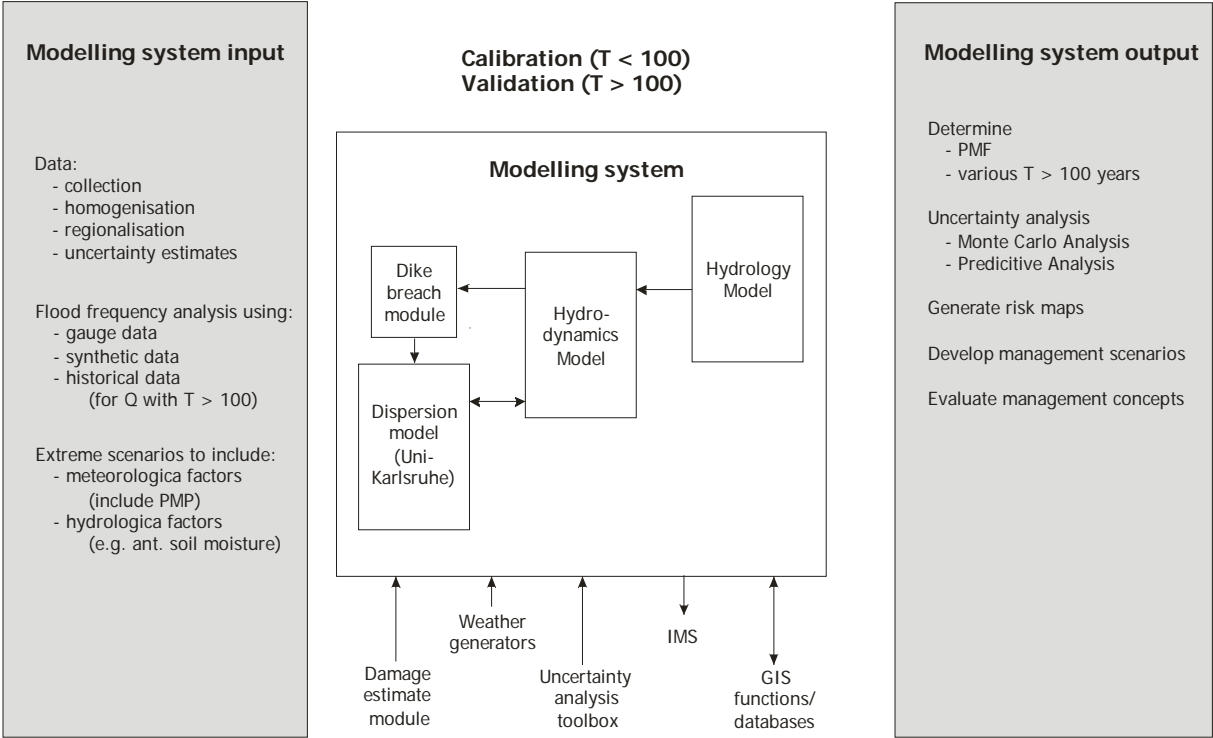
Modelling system input

Data:
- collection
- homogenisation
- regionalisation
- uncertainty estimates

Flood frequency analysis using:
- gauge data
- synthetic data
- historical data
(for Q with T > 100)

Extreme scenarios to include:
- meteorologica factors
(include PMP)
- hydrologica factors
(e.g. ant. soil moisture)

Calibration (T < 100)
Validation (T > 100)

Modelling system

Dike breach module

Hydrodynamics Model

Hydrology Model

Dispersion model (Uni-Karlsruhe)

Damage estimate module

Weather generators

Uncertainty analysis toolbox

IMS

GIS functions/ databases

Modelling system output

Determine
- PMF
- various T > 100 years

Uncertainty analysis
- Monte Carlo Analysis
- Predicitive Analysis

Generate risk maps

Develop management scenarios

Evaluate management concepts